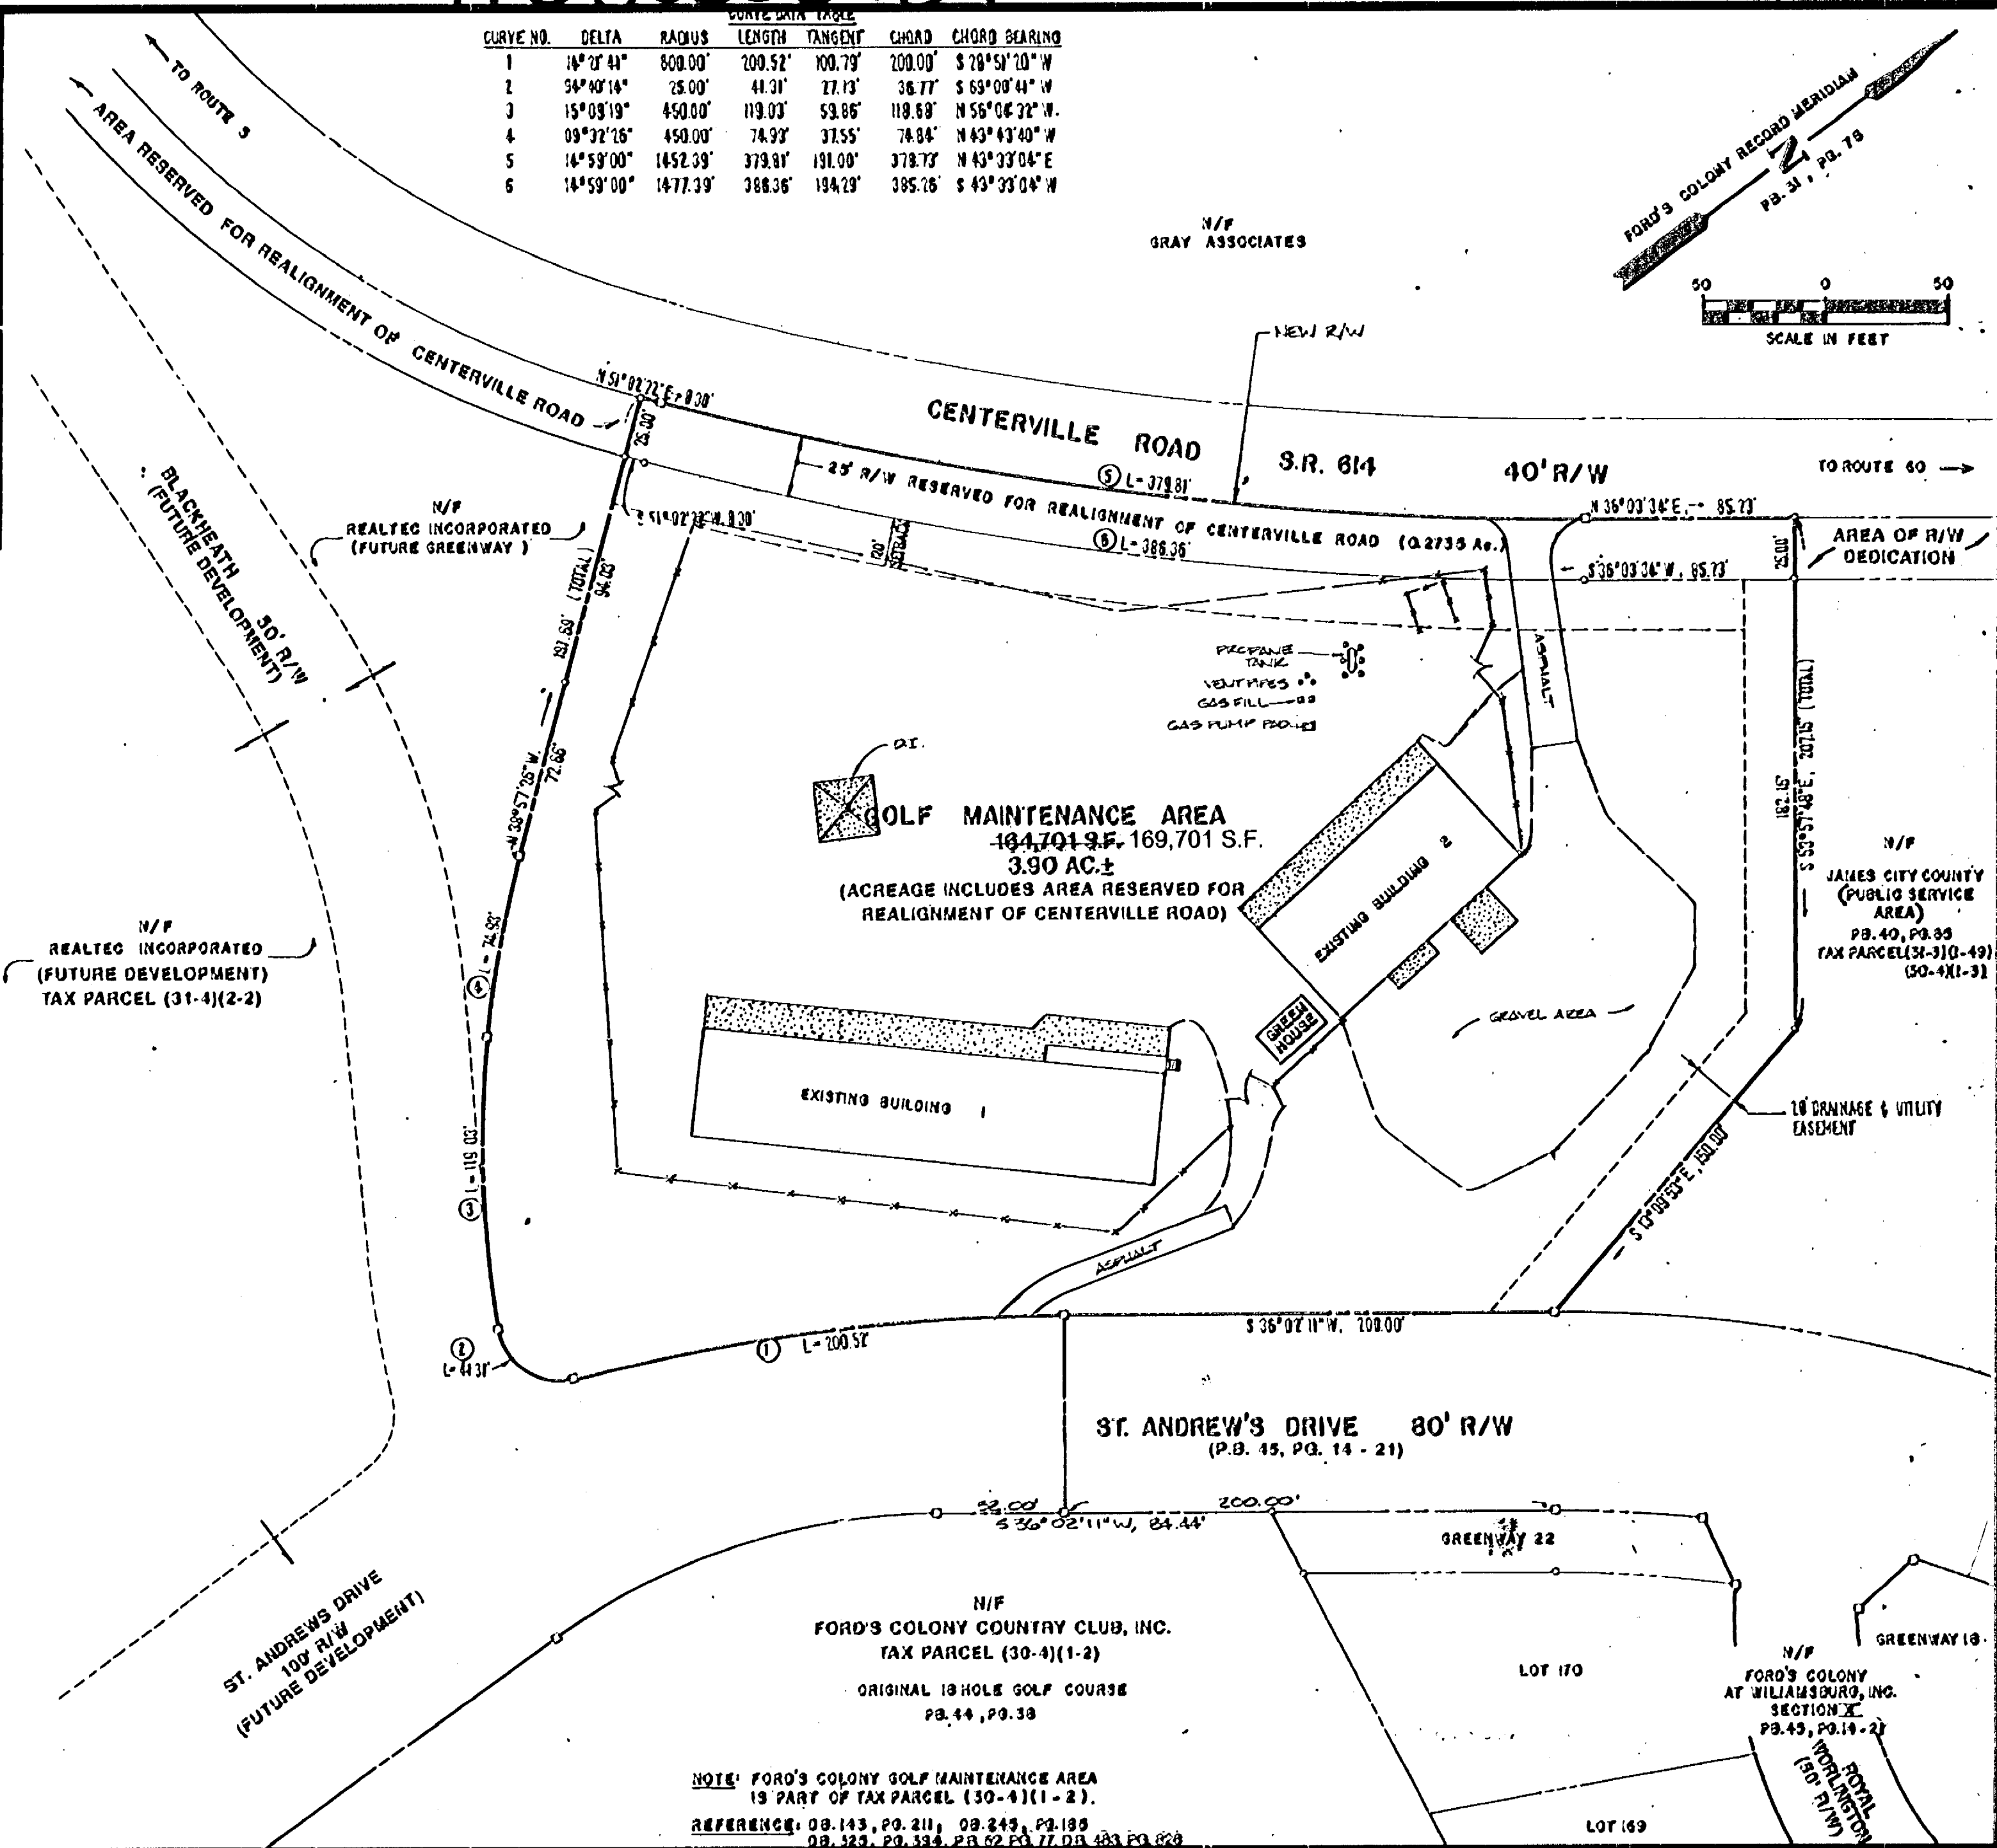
CURVE DATA TABLE

| CURVE NO. | DELTA | RADIUS | LENGTH | TANGENT | CHORD | CHORD BEARING |
|---|---|---|---|---|---|---|
| 1 | 14°21'41" | 800.00' | 200.52' | 100.79' | 200.00' | S 29°51'20" W |
| 2 | 94°40'14" | 25.00' | 41.31' | 27.13' | 36.77' | S 69°00'44" W |
| 3 | 15°09'19" | 450.00' | 119.03' | 59.86' | 118.69' | N 56°06'32" W |
| 4 | 09°32'26" | 450.00' | 74.93' | 37.55' | 74.84' | N 43°43'40" W |
| 5 | 14°59'00" | 1452.39' | 379.81' | 191.00' | 378.73' | N 43°33'04" E |
| 6 | 14°59'00" | 1477.39' | 386.36' | 194.29' | 385.26' | S 43°33'04" W |

TO ROUTE 5

AREA RESERVED FOR REALIGNMENT OF CENTERVILLE ROAD

FORD'S COLONY RECORD MERIDIAN PB. 31, PG. 78

N

N/F GRAY ASSOCIATES

50 0 50
SCALE IN FEET

NEW R/W

CENTERVILLE ROAD S.R. 614 40' R/W

TO ROUTE 60 →

N 51°02'22" E 8.30'

25.00'

25' R/W RESERVED FOR REALIGNMENT OF CENTERVILLE ROAD (0.2735 Ac.)

5 L=379.81'

6 L=386.36'

S 51°02'22" W 8.30'

N 36°03'34" E 85.73'

S 36°03'34" W 85.73'

25.00'

AREA OF R/W DEDICATION

N/F REALTEC INCORPORATED (FUTURE GREENWAY)

BLACKHEATH 50' R/W (FUTURE DEVELOPMENT)

20' SETBACK

181.50' (TOTAL) 94.03'

PROPANE TANK
VENT PIPES
GAS FILL
GAS PUMP PAD

D.I.

N 38°57'26" W 72.66'

GOLF MAINTENANCE AREA
164,701 S.F. 169,701 S.F.
3.90 AC.±
(ACREAGE INCLUDES AREA RESERVED FOR REALIGNMENT OF CENTERVILLE ROAD)

ASPHALT

EXISTING BUILDING 2

S 53°56'18" E 207.05' (TOTAL) 182.15'

N/F JAMES CITY COUNTY (PUBLIC SERVICE AREA) PB.40, PG.85 TAX PARCEL(31-3)(1-49) (30-4)(1-3)

N/F REALTEC INCORPORATED (FUTURE DEVELOPMENT) TAX PARCEL (31-4)(2-2)

4 L=74.93'

GREEN HOUSE

GRAVEL AREA

EXISTING BUILDING 1

10' DRAINAGE & UTILITY EASEMENT

3 L=119.03'

S 53°09'53" E 150.00'

ASPHALT

2 L=41.31'

1 L=200.52'

S 36°02'11" W, 200.00'

ST. ANDREW'S DRIVE 80' R/W (P.B. 45, PG. 14-21)

32.00

S 36°02'11" W, 84.44'

200.00'

GREENWAY 22

ST. ANDREWS DRIVE 100' R/W (FUTURE DEVELOPMENT)

N/F FORD'S COLONY COUNTRY CLUB, INC. TAX PARCEL (30-4)(1-2)

ORIGINAL 18 HOLE GOLF COURSE PB.44, PG.38

LOT 170

GREENWAY 18

N/F FORD'S COLONY AT WILLIAMSBURG, INC. SECTION X PB.45, PG.14-21

ROYAL WORLINGTON (50' R/W)

NOTE: FORD'S COLONY GOLF MAINTENANCE AREA IS PART OF TAX PARCEL (30-4)(1-2).

REFERENCE: DB.143, PG.211, DB.249, PG.186 DB.325, PG.394, PB 62 PG 77 DB 483 PG 828

LOT 169